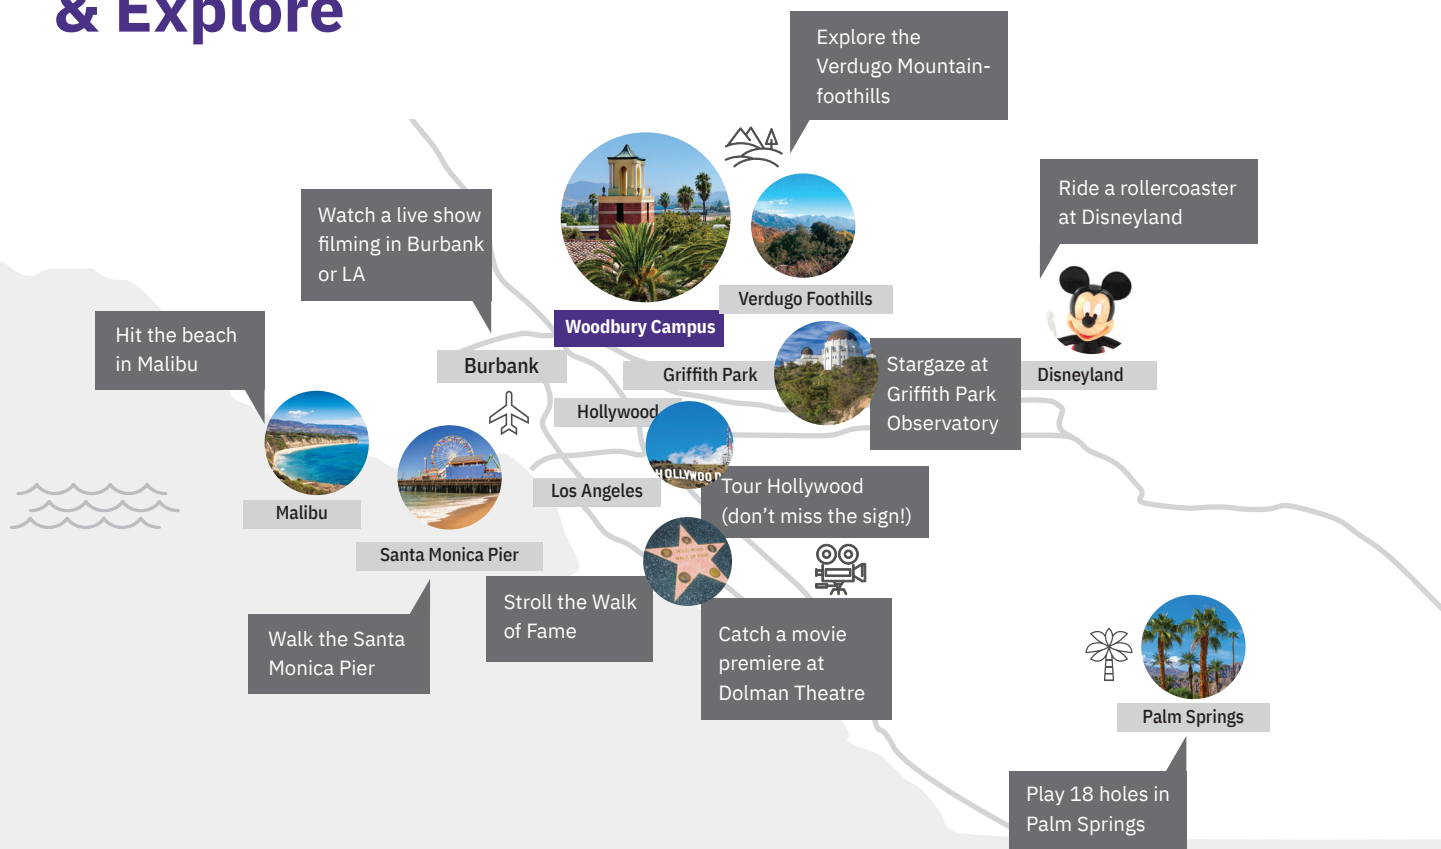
& Explore

Explore the Verdugo Mountain-foothills

Ride a rollercoaster at Disneyland

Watch a live show filming in Burbank or LA

Woodbury Campus

Verdugo Foothills

Hit the beach in Malibu

Burbank

Griffith Park

Stargaze at Griffith Park Observatory

Disneyland

Hollywood

HOLLYWOOD

Malibu

Los Angeles

Tour Hollywood (don't miss the sign!)

Santa Monica Pier

Stroll the Walk of Fame

Walk the Santa Monica Pier

Catch a movie premiere at Dolman Theatre

Palm Springs

Play 18 holes in Palm Springs